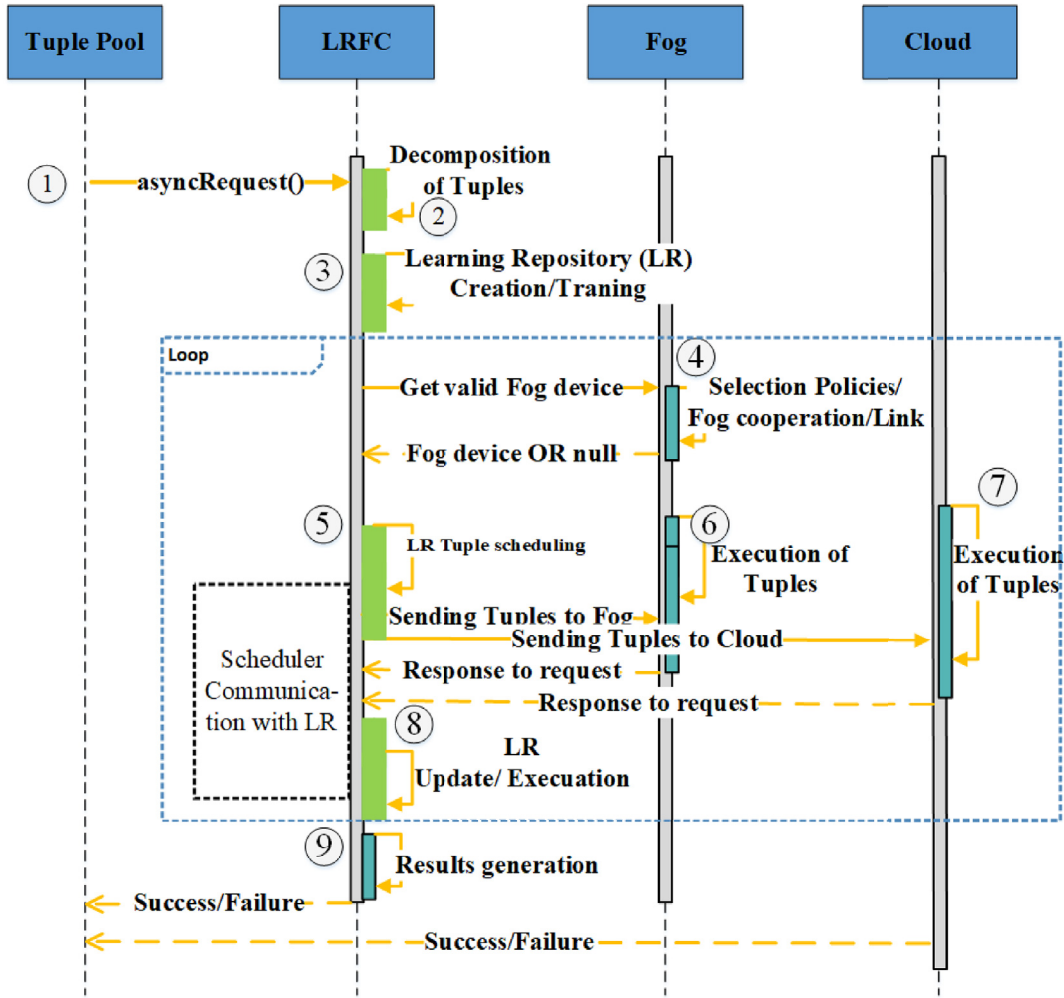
Tuple Pool

LRFC

Fog

Cloud

1

asyncRequest()

Decomposition of Tuples

2

3

Learning Repository (LR) Creation/Traning

Loop

4

Get valid Fog device

Selection Policies/ Fog cooperation/Link

Fog device OR null

7

5

6

LR Tuple scheduling

Execution of Tuples

Execution of Tuples

Sending Tuples to Fog

Sending Tuples to Cloud

Scheduler Communication with LR

Response to request

Response to request

8

LR Update/ Execuation

9

Results generation

Success/Failure

Success/Failure